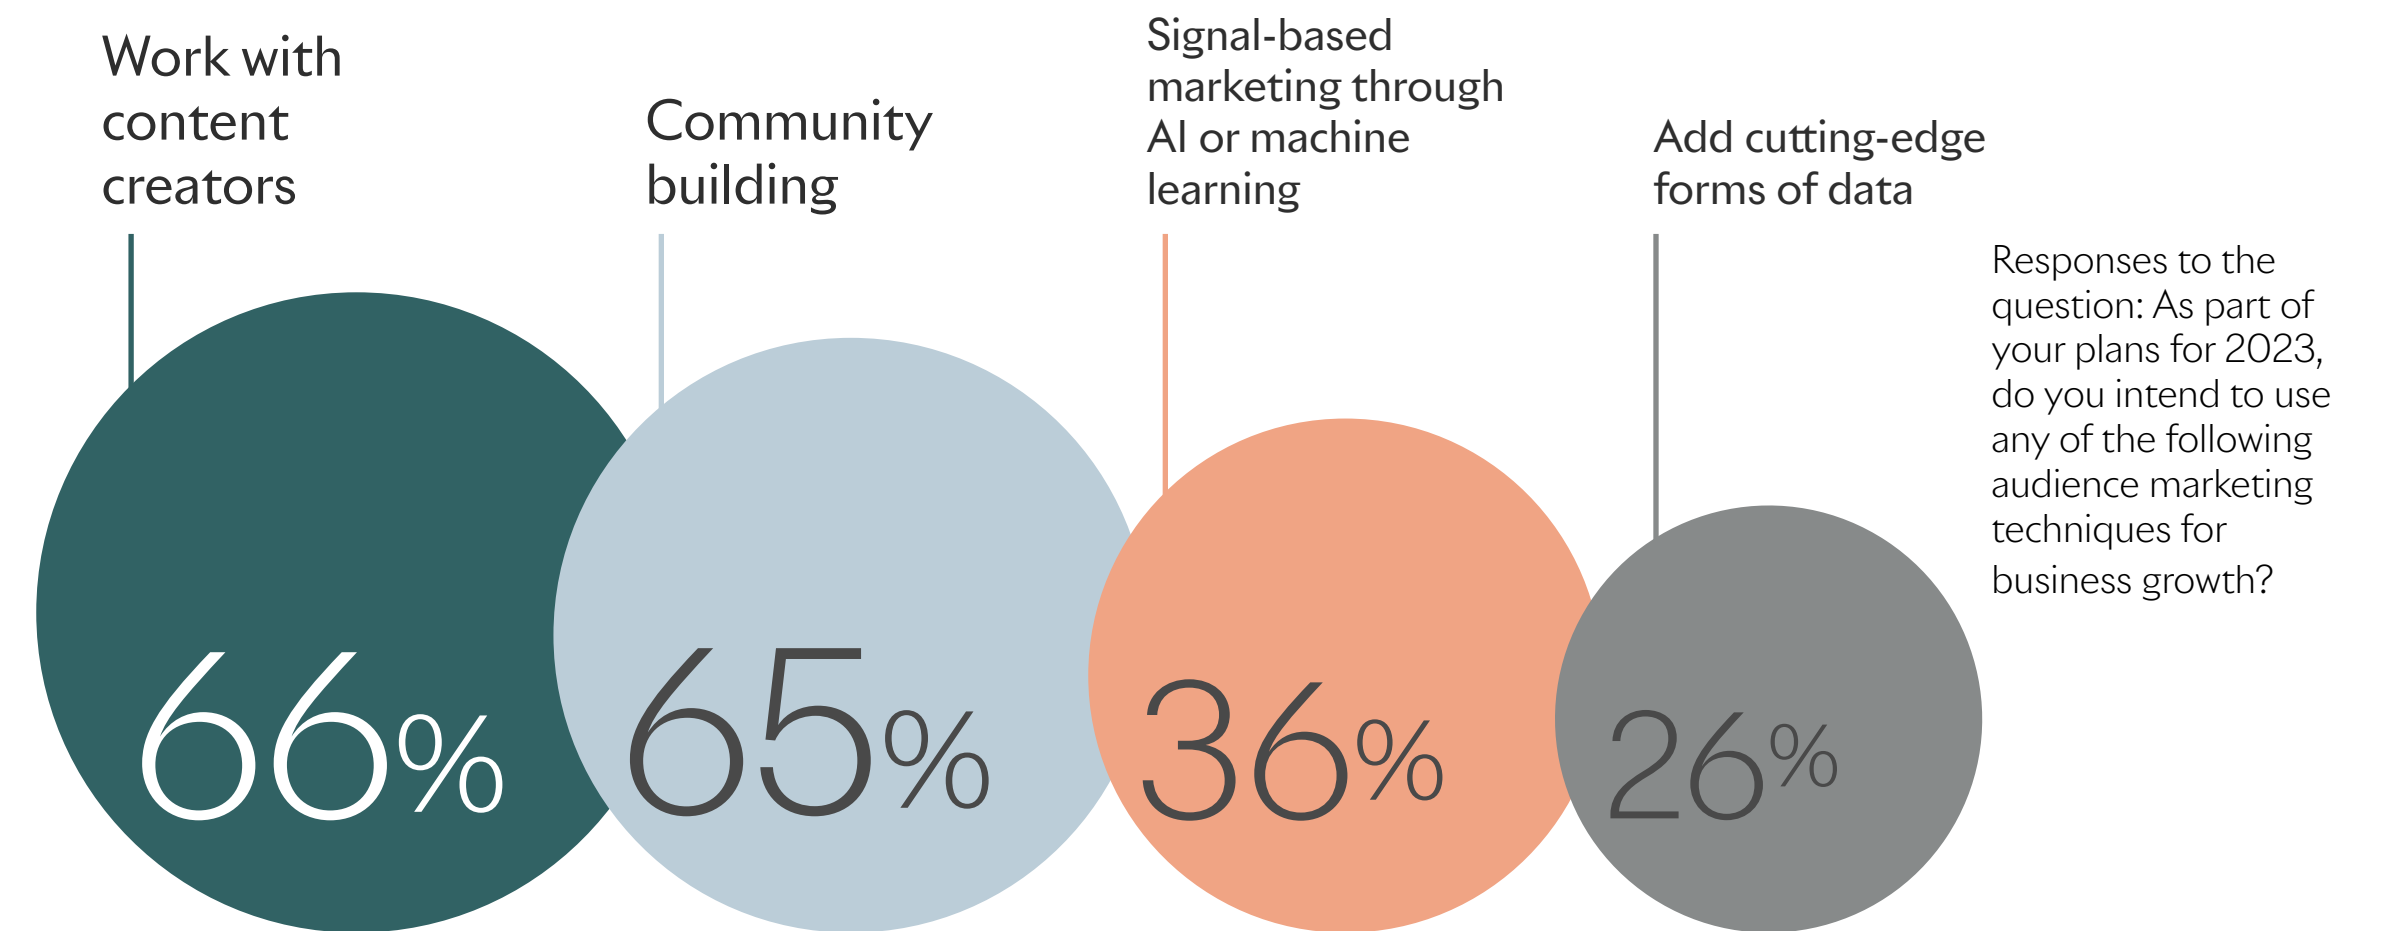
Work with content creators

66%

Community building

65%

Signal-based marketing through AI or machine learning

36%

Add cutting-edge forms of data

26%

Responses to the question: As part of your plans for 2023, do you intend to use any of the following audience marketing techniques for business growth?